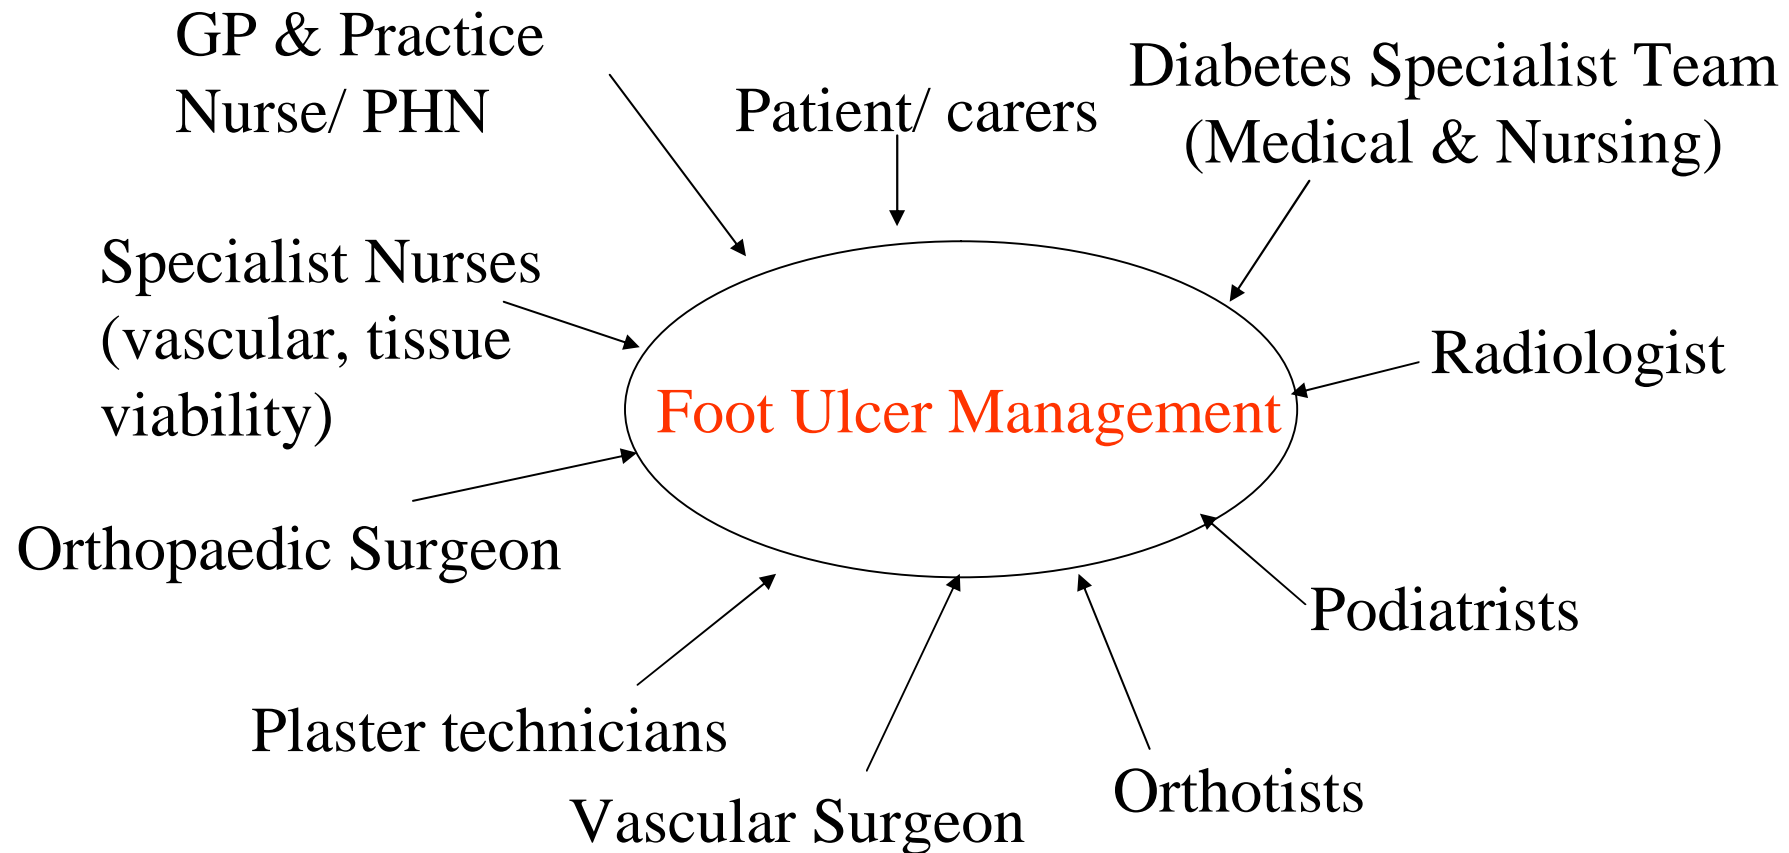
GP & Practice Nurse/ PHN

Patient/ carers

Diabetes Specialist Team (Medical & Nursing)

Specialist Nurses (vascular, tissue viability)

Radiologist

Foot Ulcer Management

Orthopaedic Surgeon

Podiatrists

Plaster technicians

Vascular Surgeon

Orthotists